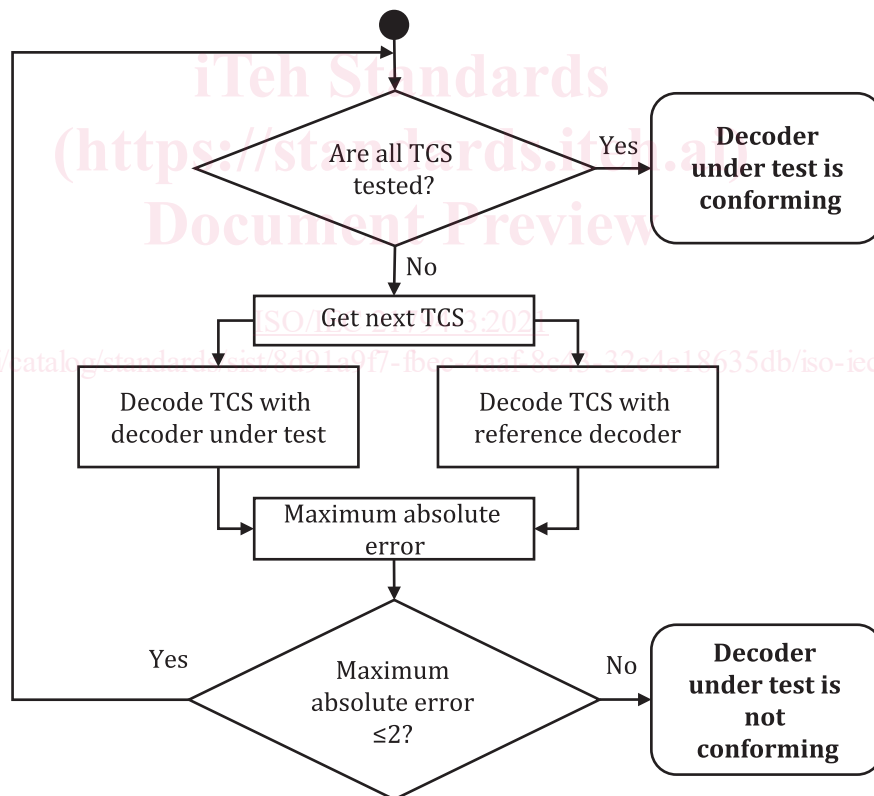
iTeh Standards
(https://standards.iteh.ai)
Document Preview

Are all TCS tested?

Yes

Decoder under test is conforming

No

Get next TCS

ISO/IEC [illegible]3:2021

https://standards.iteh.ai/catalog/standards/sist/8d91a9f7-fbec-4aaf-8c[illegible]-32c4e18635db/iso-iec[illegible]

Decode TCS with decoder under test

Decode TCS with reference decoder

Maximum absolute error

Yes

Maximum absolute error ≤2?

No

Decoder under test is not conforming